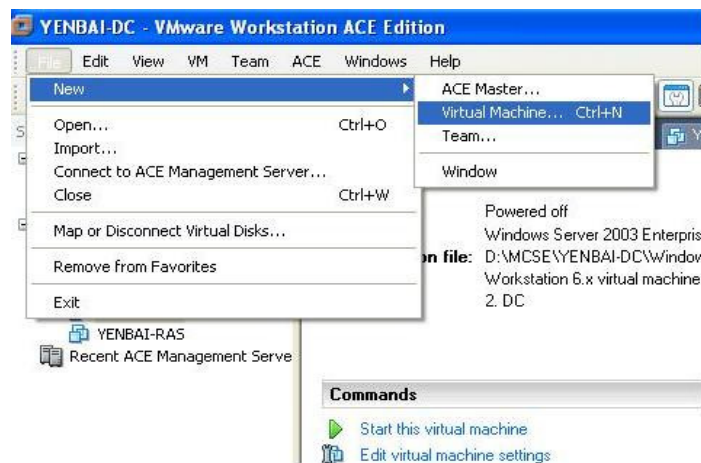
YENBAI-DC - VMware Workstation ACE Edition

File Edit View VM Team ACE Windows Help

New
Open... Ctrl+O
Import...
Connect to ACE Management Server...
Close Ctrl+W
Map or Disconnect Virtual Disks...
Remove from Favorites
Exit

ACE Master...
Virtual Machine... Ctrl+N
Team...
Window

Powered off
Windows Server 2003 Enterpris
on file: D:\MCSE\YENBAI-DC\Window
Workstation 6.x virtual machine
2. DC

YENBAI-RAS
Recent ACE Management Serve

Commands
Start this virtual machine
Edit virtual machine settings